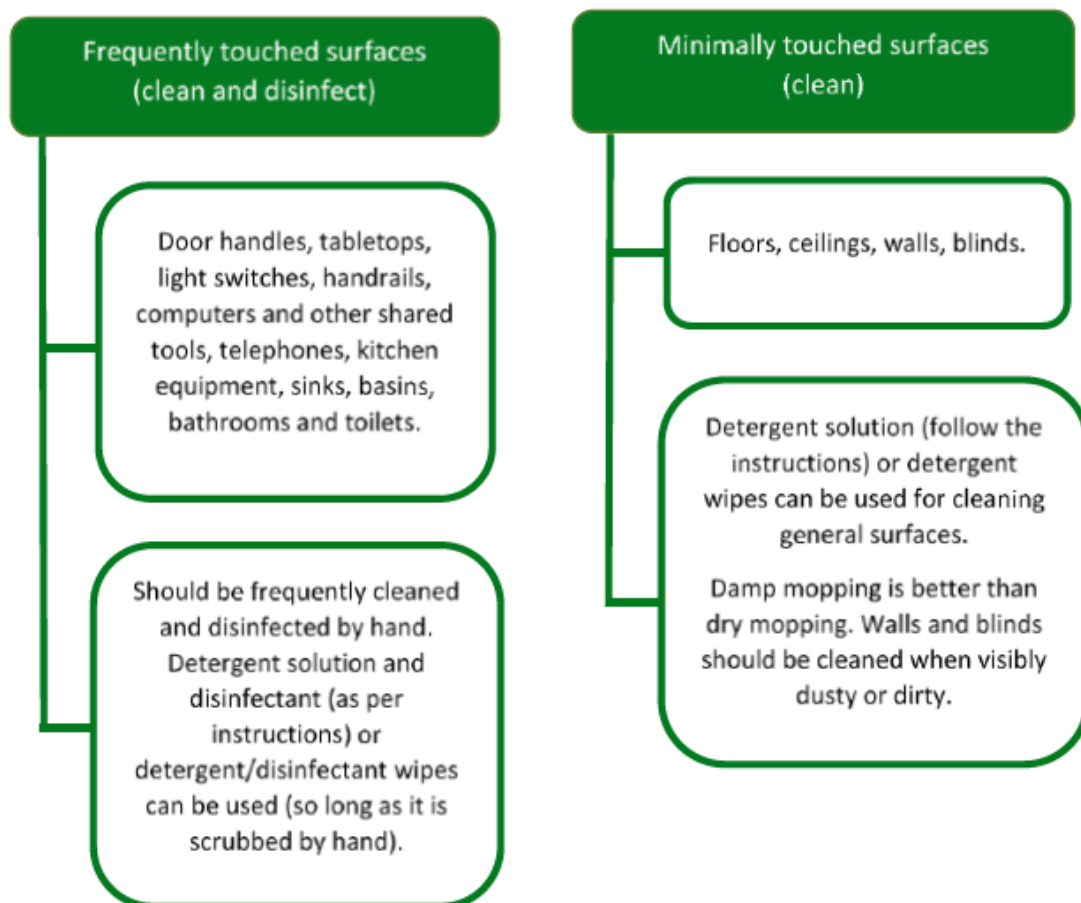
Frequently touched surfaces (clean and disinfect)

Door handles, tabletops, light switches, handrails, computers and other shared tools, telephones, kitchen equipment, sinks, basins, bathrooms and toilets.

Should be frequently cleaned and disinfected by hand. Detergent solution and disinfectant (as per instructions) or detergent/disinfectant wipes can be used (so long as it is scrubbed by hand).

Minimally touched surfaces (clean)

Floors, ceilings, walls, blinds.

Detergent solution (follow the instructions) or detergent wipes can be used for cleaning general surfaces.

Damp mopping is better than dry mopping. Walls and blinds should be cleaned when visibly dusty or dirty.